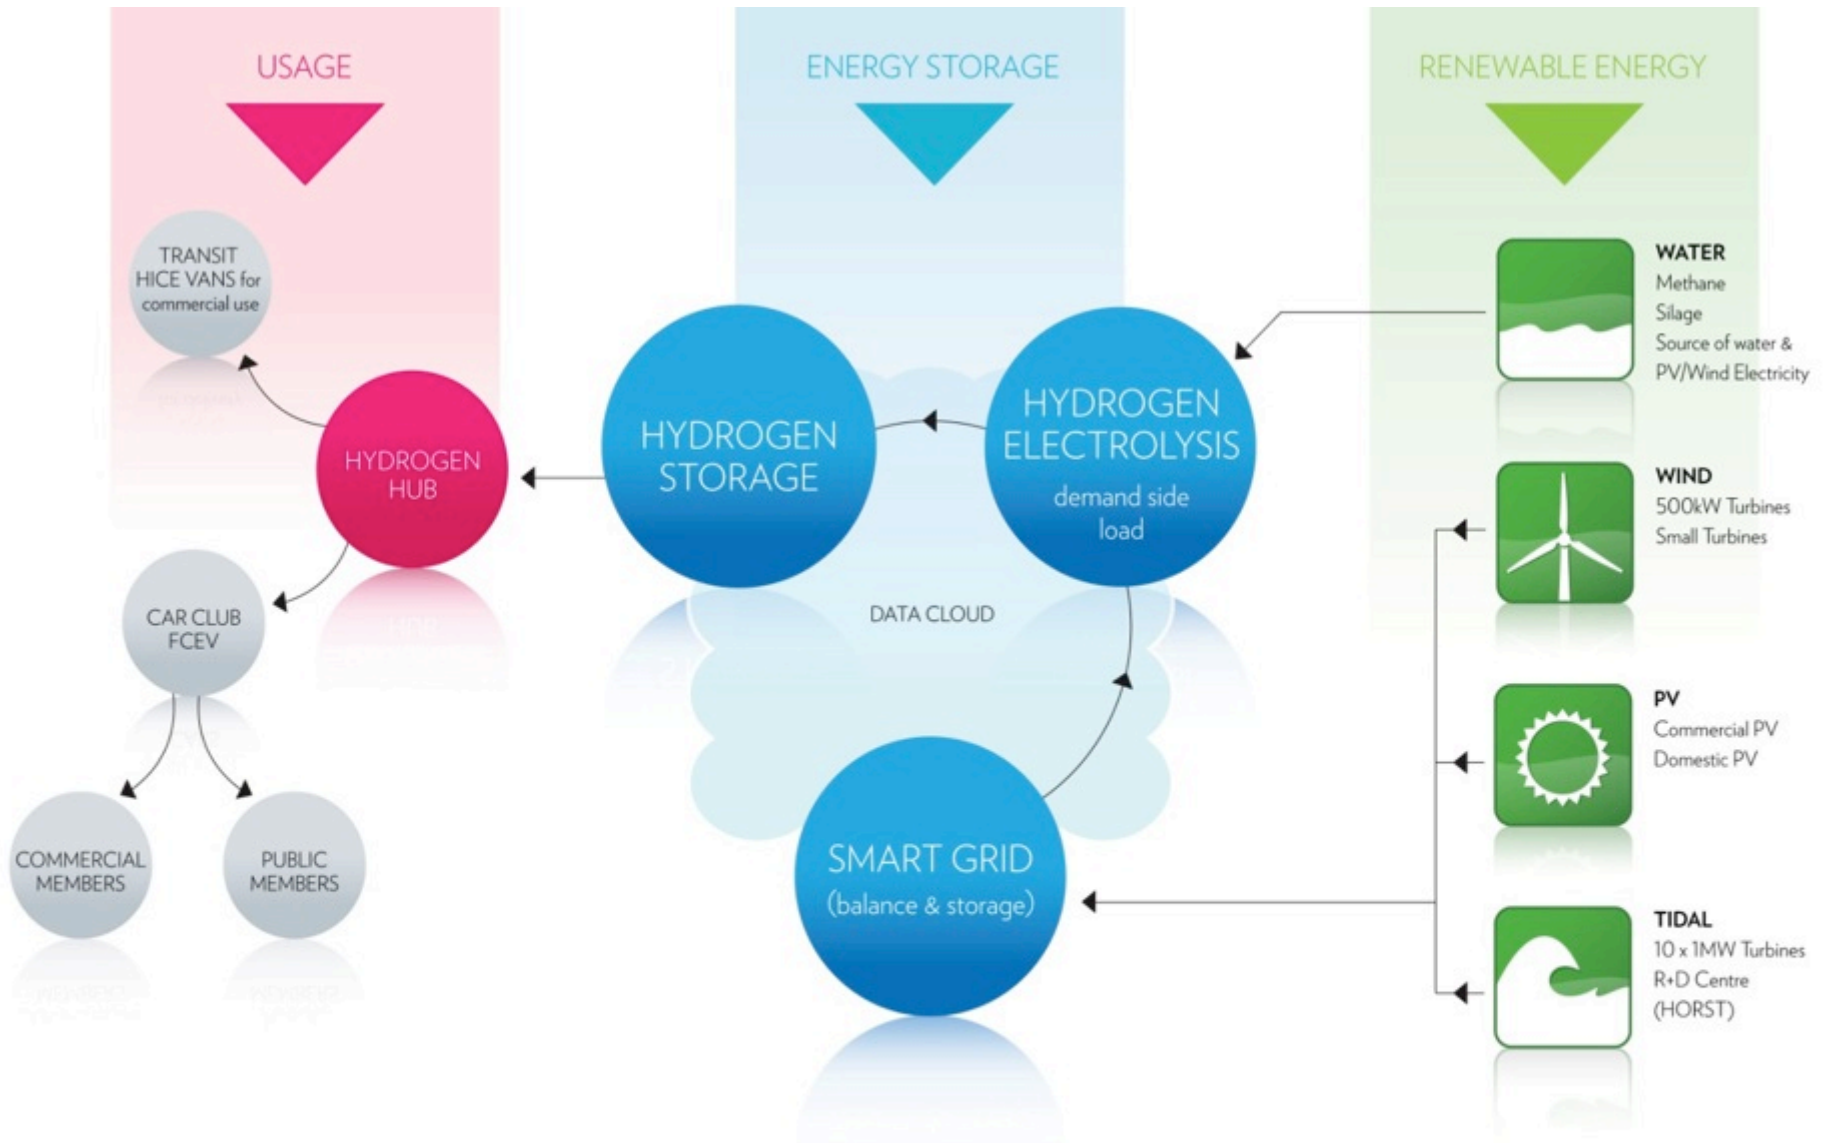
USAGE

ENERGY STORAGE

RENEWABLE ENERGY

TRANSIT HICE VANS for commercial use

HYDROGEN HUB

HYDROGEN STORAGE

HYDROGEN ELECTROLYSIS demand side load

WATER
Methane
Silage
Source of water & PV/Wind Electricity

WIND
500kW Turbines
Small Turbines

CAR CLUB FCEV

DATA CLOUD

PV
Commercial PV
Domestic PV

COMMERCIAL MEMBERS

PUBLIC MEMBERS

SMART GRID (balance & storage)

TIDAL
10 x 1MW Turbines
R+D Centre
(HORST)